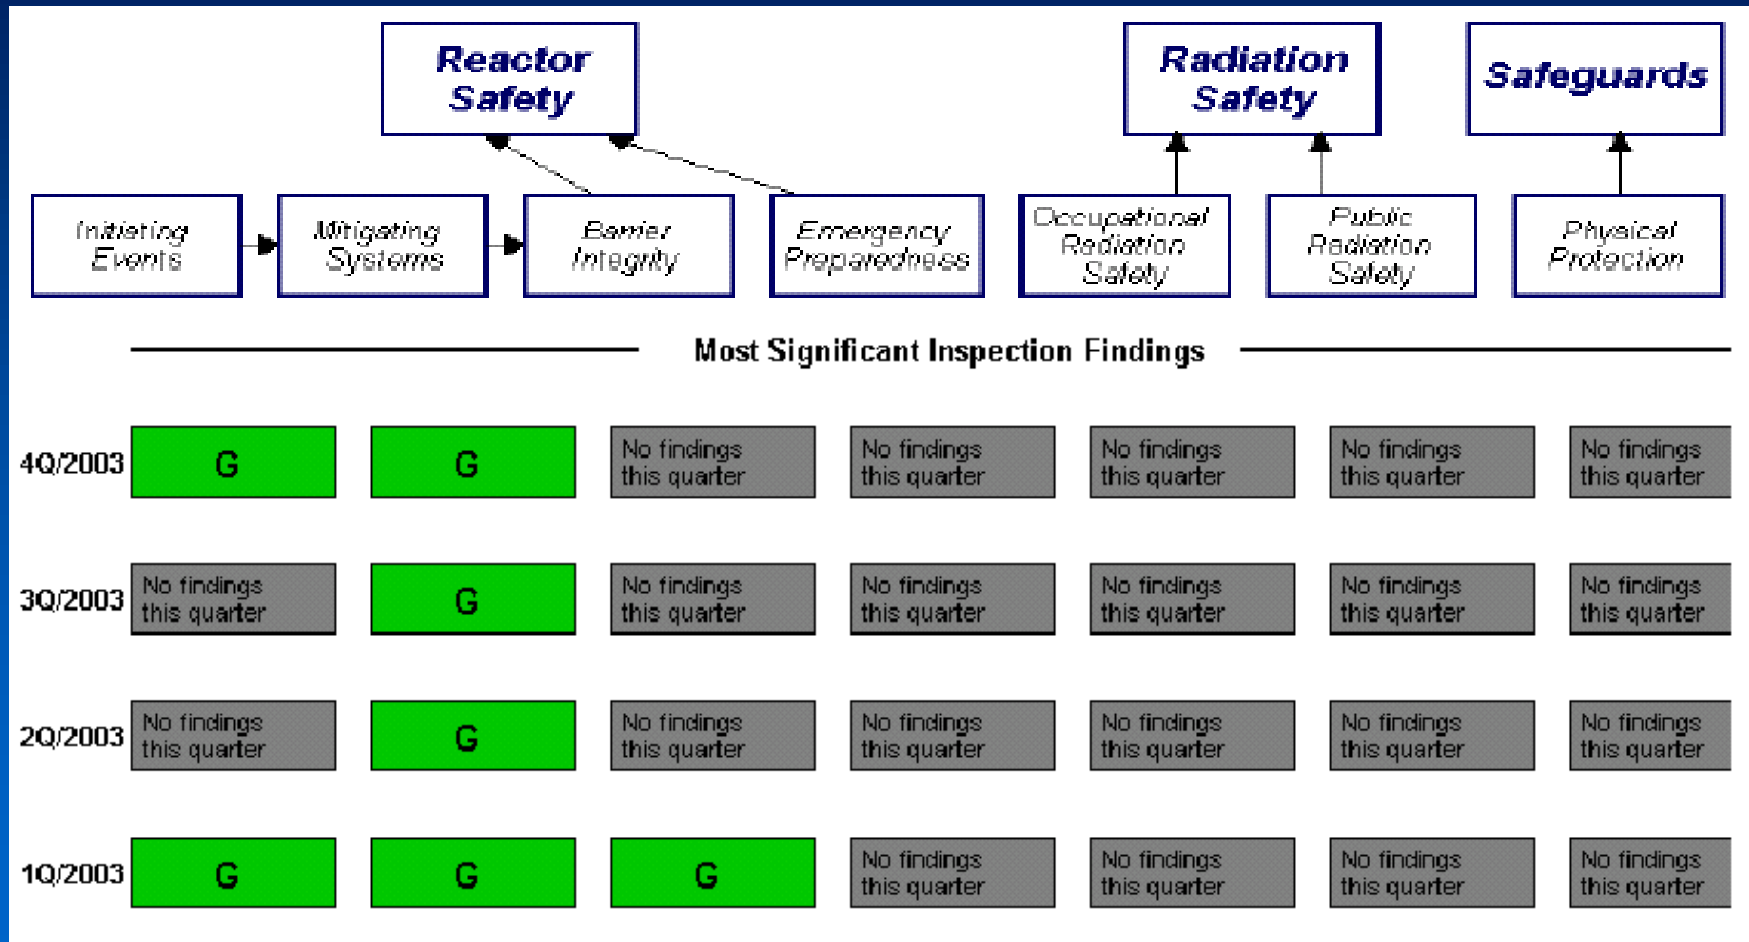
Reactor Safety

Radiation Safety

Safeguards

Initiating Events

Mitigating Systems

Barrier Integrity

Emergency Preparedness

Occupational Radiation Safety

Public Radiation Safety

Physical Protection

Most Significant Inspection Findings

|  |  |  |  |  |  |  |  |
|---|---|---|---|---|---|---|---|
| 4Q/2003 | G | G | No findings this quarter | No findings this quarter | No findings this quarter | No findings this quarter | No findings this quarter |
| 3Q/2003 | No findings this quarter | G | No findings this quarter | No findings this quarter | No findings this quarter | No findings this quarter | No findings this quarter |
| 2Q/2003 | No findings this quarter | G | No findings this quarter | No findings this quarter | No findings this quarter | No findings this quarter | No findings this quarter |
| 1Q/2003 | G | G | G | No findings this quarter | No findings this quarter | No findings this quarter | No findings this quarter |